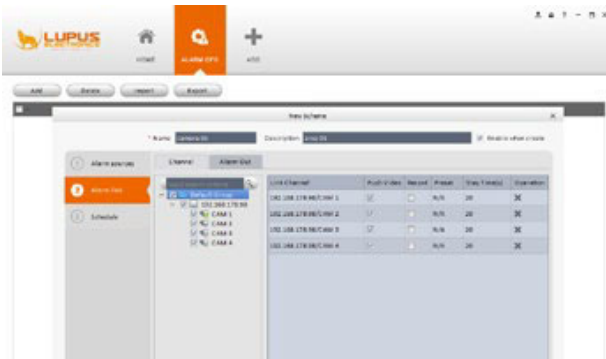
LUPUS
ELECTRONICS

Home

ALARM CFG

Add

Add

Delete

Import

Export

New Scheme

* Name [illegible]

Description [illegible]

Enable when create

1 Alarm sources

2 Alarm Res

3 Schedule

Channel

Alarm Out

Default Group

192.168.178.98

CAM 1

CAM 2

CAM 3

CAM 4

| Link Channel | Push Video | Record | Preset | Stay Time(s) | Operation |
|---|---|---|---|---|---|
| 192.168.178.98/CAM 1 | | | N/A | 20 | ✖ |
| 192.168.178.98/CAM 2 | | | N/A | 20 | ✖ |
| 192.168.178.98/CAM 3 | | | N/A | 20 | ✖ |
| 192.168.178.98/CAM 4 | | | N/A | 20 | ✖ |